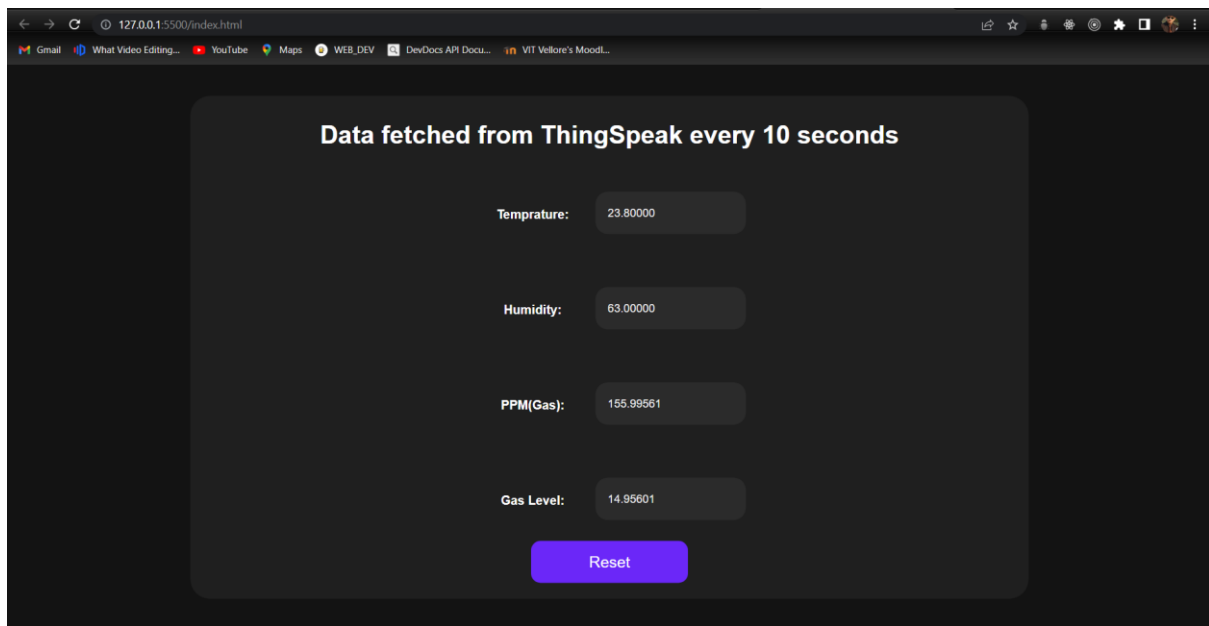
127.0.0.1:5500/index.html

Gmail What Video Editing... YouTube Maps WEB_DEV DevDocs API Docu... VIT Vellore's Moodl...

Data fetched from ThingSpeak every 10 seconds

Temprature: 23.80000

Humidity: 63.00000

PPM(Gas): 155.99561

Gas Level: 14.95601

Reset